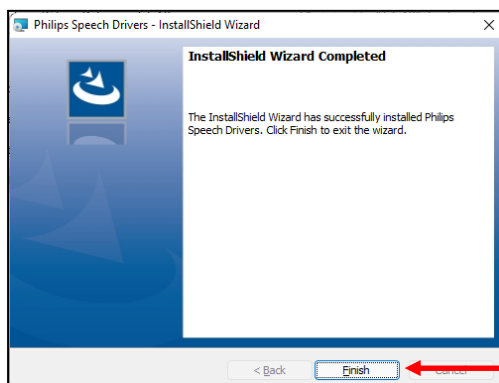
Philips Speech Drivers - InstallShield Wizard

×

InstallShield Wizard Completed

The InstallShield Wizard has successfully installed Philips Speech Drivers. Click Finish to exit the wizard.

< Back

Finish

Cancel